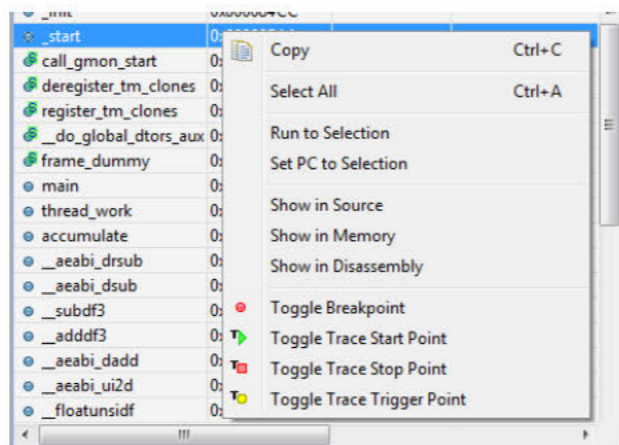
_init 0x000004CC
_start 0x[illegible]
call_gmon_start 0x
deregister_tm_clones 0x
register_tm_clones 0x
__do_global_dtors_aux 0x
frame_dummy 0x
main 0x
thread_work 0x
accumulate 0x
__aeabi_drsub 0x
__aeabi_dsub 0x
__subdf3 0x
__adddf3 0x
__aeabi_dadd 0x
__aeabi_ui2d 0x
__floatunsidf 0x

Copy Ctrl+C
Select All Ctrl+A
Run to Selection
Set PC to Selection
Show in Source
Show in Memory
Show in Disassembly
Toggle Breakpoint
Toggle Trace Start Point
Toggle Trace Stop Point
Toggle Trace Trigger Point